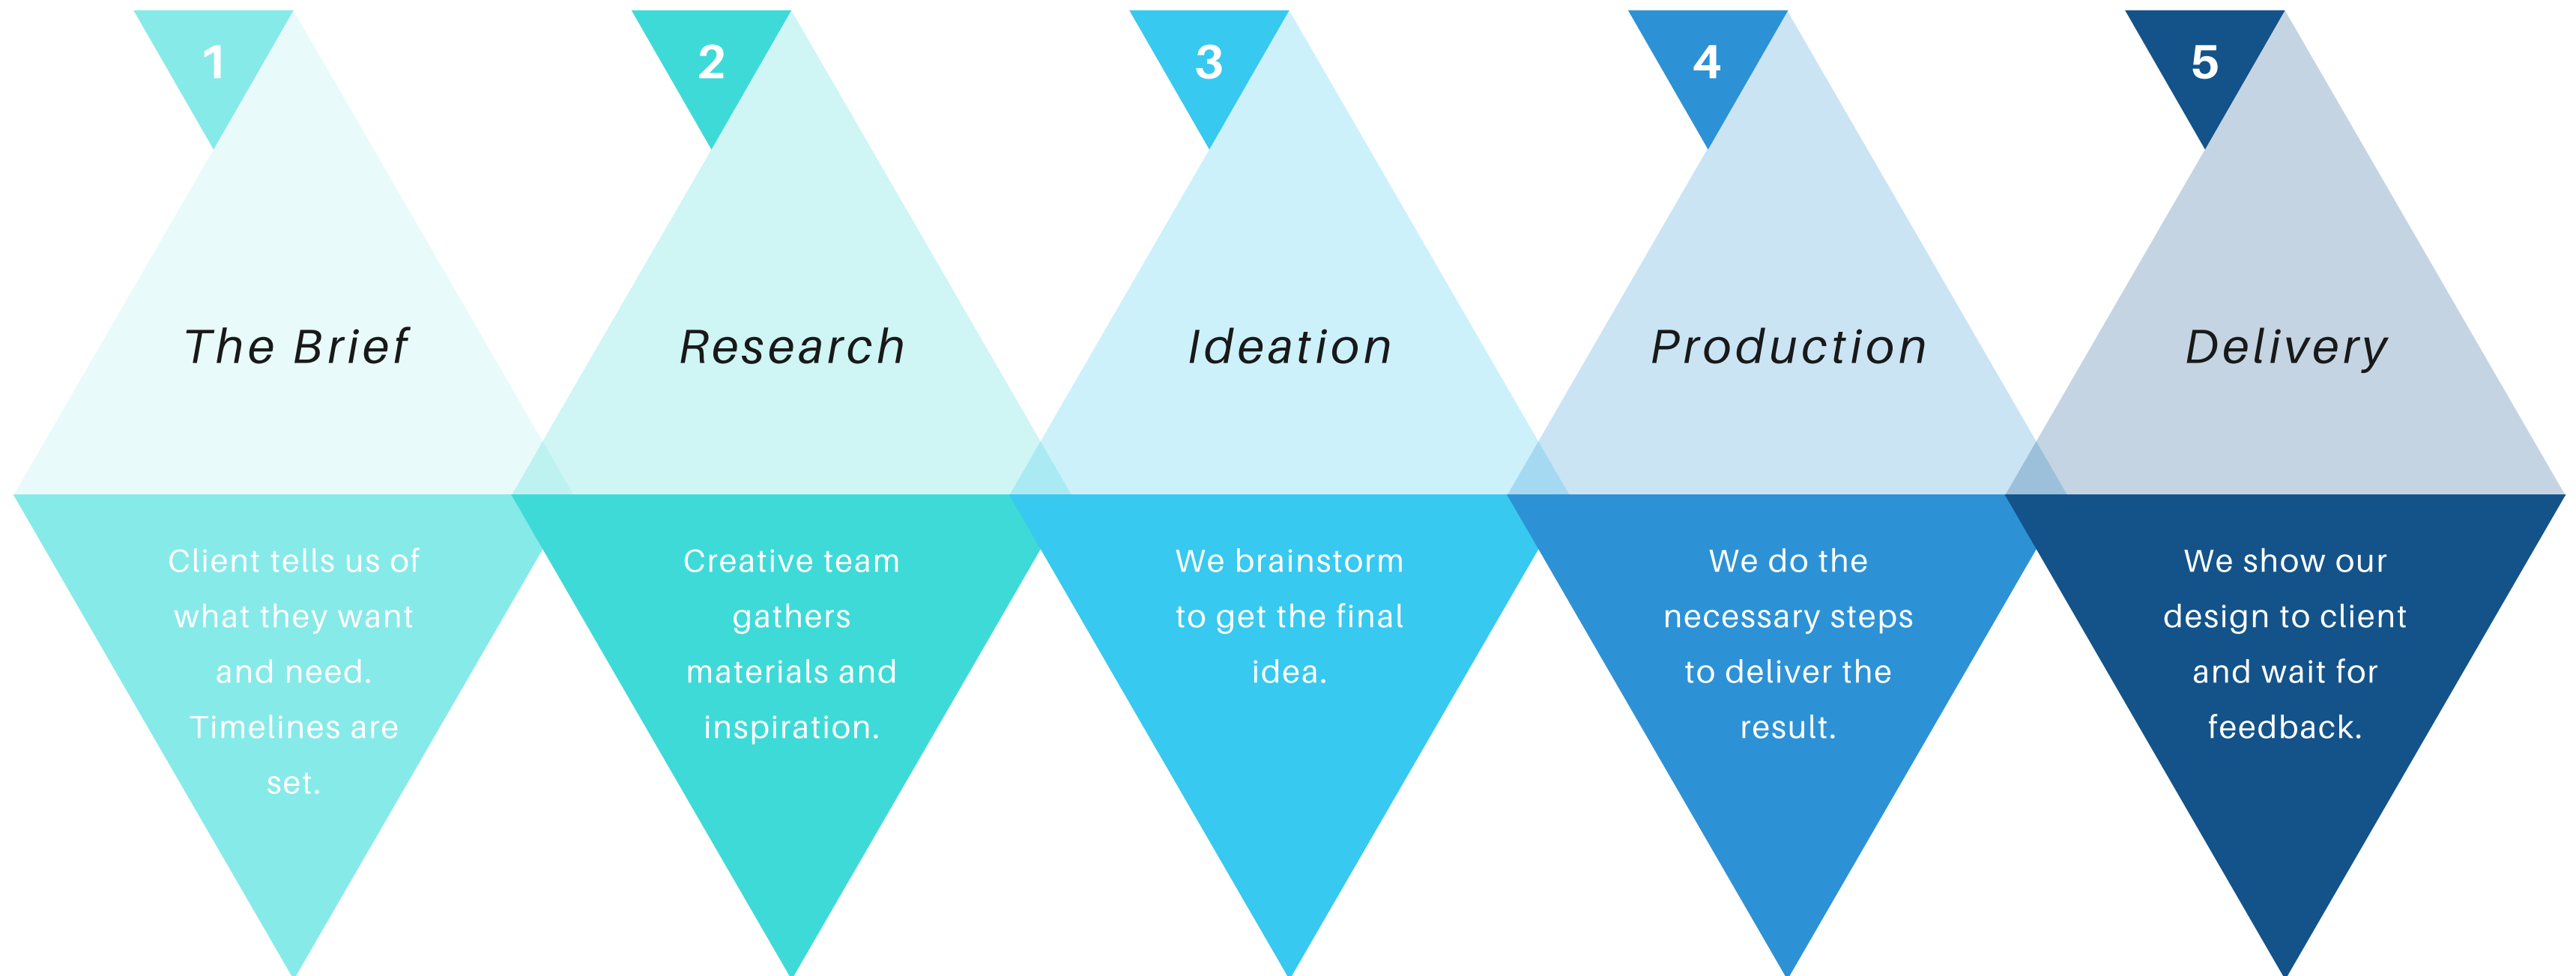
1

The Brief

Client tells us of what they want and need. Timelines are set.

2

Research

Creative team gathers materials and inspiration.

3

Ideation

We brainstorm to get the final idea.

4

Production

We do the necessary steps to deliver the result.

5

Delivery

We show our design to client and wait for feedback.